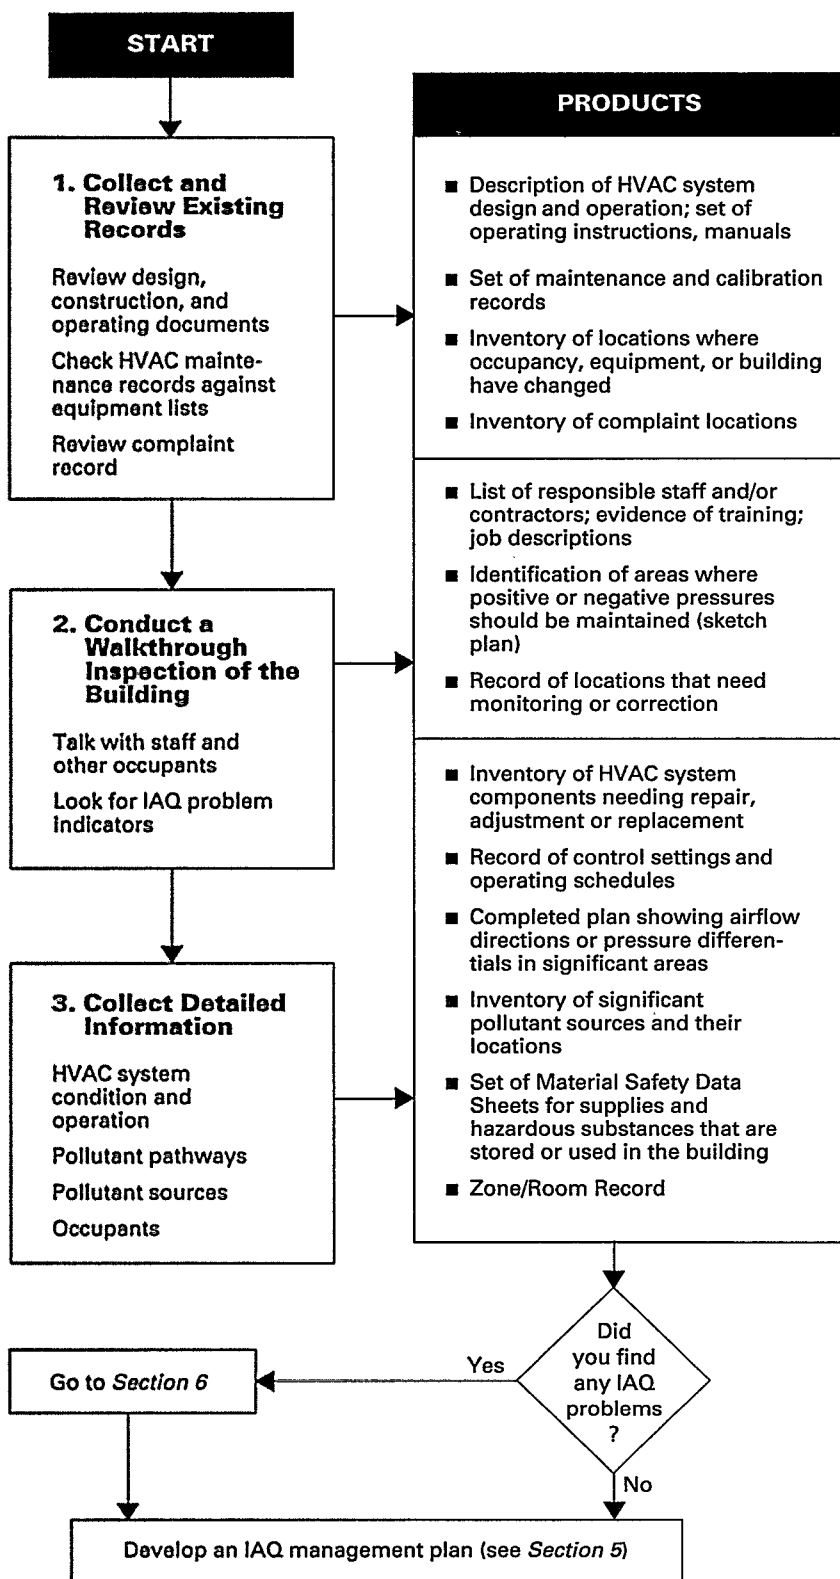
START

1. Collect and Review Existing Records

Review design, construction, and operating documents

Check HVAC maintenance records against equipment lists

Review complaint record

2. Conduct a Walkthrough Inspection of the Building

Talk with staff and other occupants

Look for IAQ problem indicators

3. Collect Detailed Information

HVAC system condition and operation

Pollutant pathways

Pollutant sources

Occupants

PRODUCTS

■ Description of HVAC system design and operation; set of operating instructions, manuals

■ Set of maintenance and calibration records

■ Inventory of locations where occupancy, equipment, or building have changed

■ Inventory of complaint locations

■ List of responsible staff and/or contractors; evidence of training; job descriptions

■ Identification of areas where positive or negative pressures should be maintained (sketch plan)

■ Record of locations that need monitoring or correction

■ Inventory of HVAC system components needing repair, adjustment or replacement

■ Record of control settings and operating schedules

■ Completed plan showing airflow directions or pressure differentials in significant areas

■ Inventory of significant pollutant sources and their locations

■ Set of Material Safety Data Sheets for supplies and hazardous substances that are stored or used in the building

■ Zone/Room Record

Did you find any IAQ problems ?

Yes

Go to *Section 6*

No

Develop an IAQ management plan (see *Section 5*)